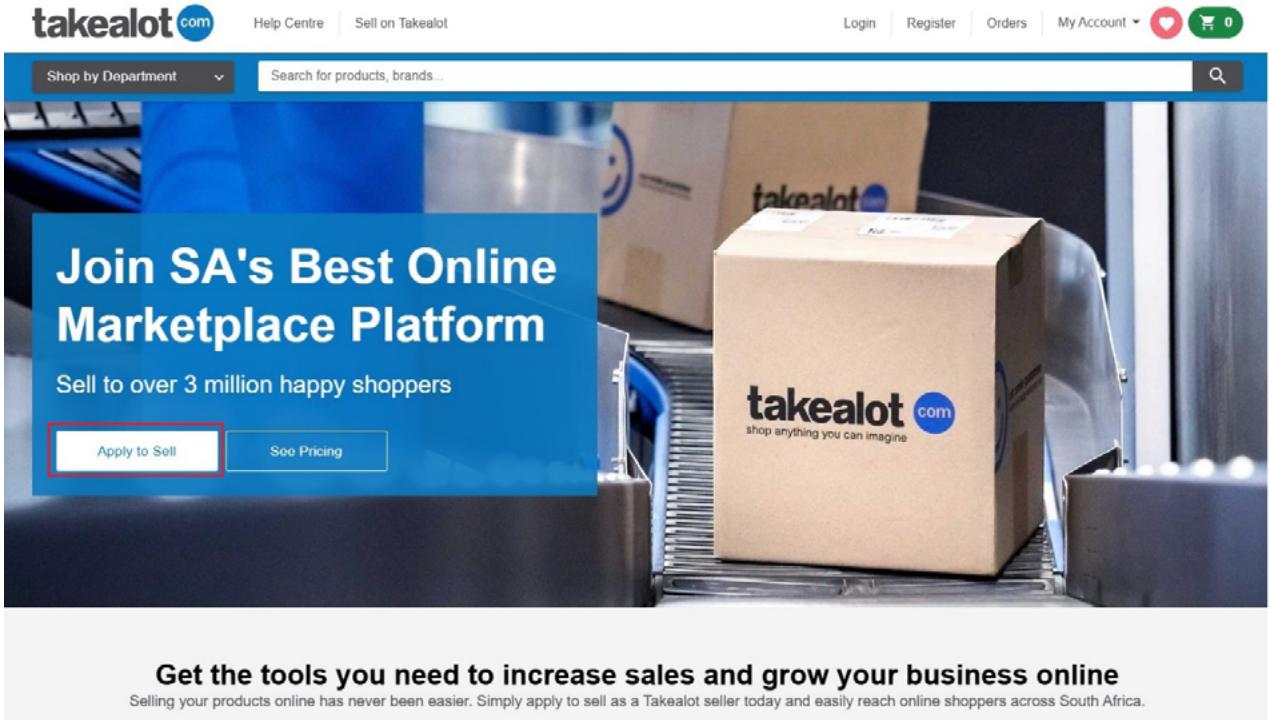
takealot com

Help Centre

Sell on Takealot

Login

Register

Orders

My Account

0

Shop by Department

Search for products, brands...

Join SA's Best Online Marketplace Platform

Sell to over 3 million happy shoppers

Apply to Sell

See Pricing

takealot com

takealot com
shop anything you can imagine

Get the tools you need to increase sales and grow your business online

Selling your products online has never been easier. Simply apply to sell as a Takealot seller today and easily reach online shoppers across South Africa.